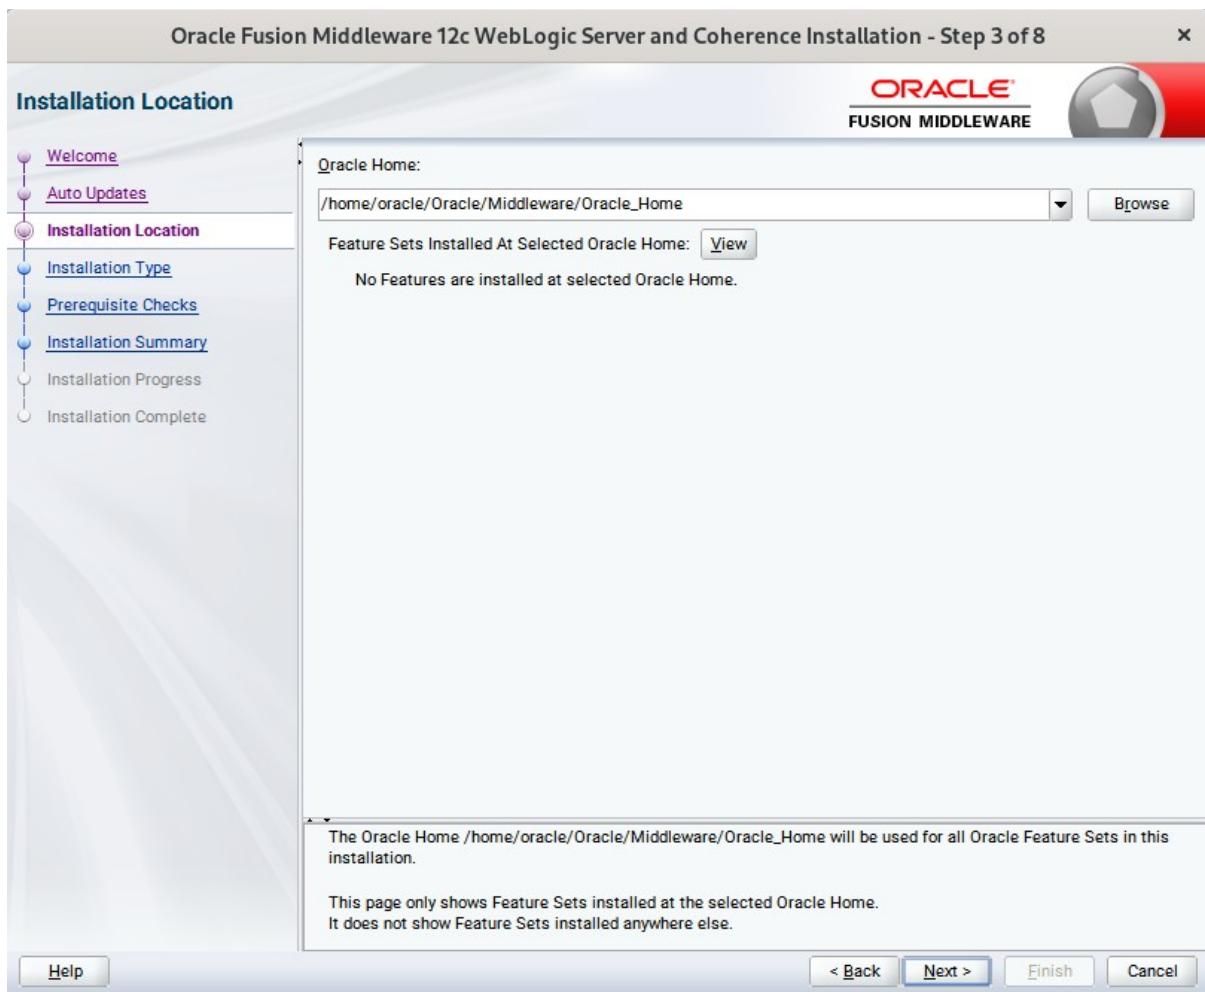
Oracle Fusion Middleware 12c WebLogic Server and Coherence Installation - Step 3 of 8 ×

Installation Location

ORACLE
FUSION MIDDLEWARE

Welcome
Auto Updates
Installation Location
Installation Type
Prerequisite Checks
Installation Summary
Installation Progress
Installation Complete

Oracle Home:
/home/oracle/Oracle/Middleware/Oracle_Home
Browse

Feature Sets Installed At Selected Oracle Home: View

No Features are installed at selected Oracle Home.

The Oracle Home /home/oracle/Oracle/Middleware/Oracle_Home will be used for all Oracle Feature Sets in this installation.

This page only shows Feature Sets installed at the selected Oracle Home.
It does not show Feature Sets installed anywhere else.

Help
< Back
Next >
Finish
Cancel